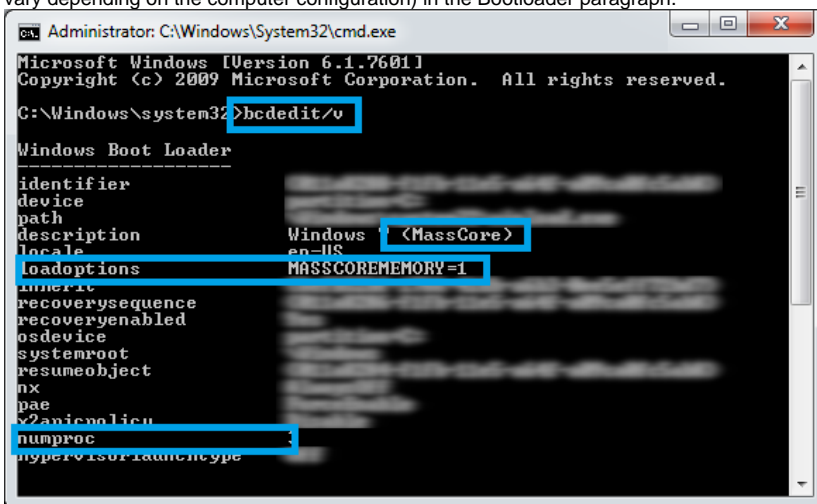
vary depending on the computer configuration) in the Bootloader paragraph.

Administrator: C:\Windows\System32\cmd.exe

Microsoft Windows [Version 6.1.7601]
Copyright (c) 2009 Microsoft Corporation. All rights reserved.

C:\Windows\system32>bcdedit/v

Windows Boot Loader
-------------------
identifier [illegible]
device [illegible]
path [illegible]
description Windows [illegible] (MassCore)
locale en-US
loadoptions MASSCOREMEMORY=1
inherit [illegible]
recoverysequence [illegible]
recoveryenabled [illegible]
osdevice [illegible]
systemroot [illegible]
resumeobject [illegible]
nx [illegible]
pae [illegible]
x2apicpolicy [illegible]
numproc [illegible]
hypervisorlaunchtype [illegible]